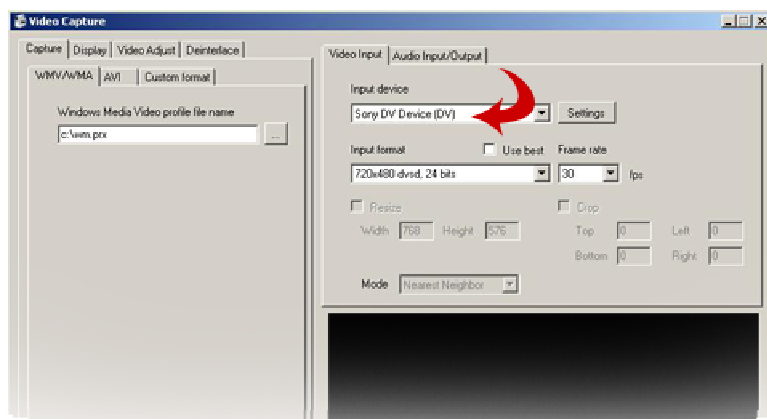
Video Capture

Capture | Display | Video Adjust | Deinterlace

WMV/WMA | AVI | Custom format

Windows Media Video profile file name

c:\wm.prx ...

Video Input | Audio Input/Output

Input device

Sony DV Device (DV) Settings

Input format Use best Frame rate

720x480 dvsd, 24 bits 30 fps

Resize Crop

Width 768 Height 576 Top 0 Left 0

Bottom 0 Right 0

Mode Nearest Neighbor